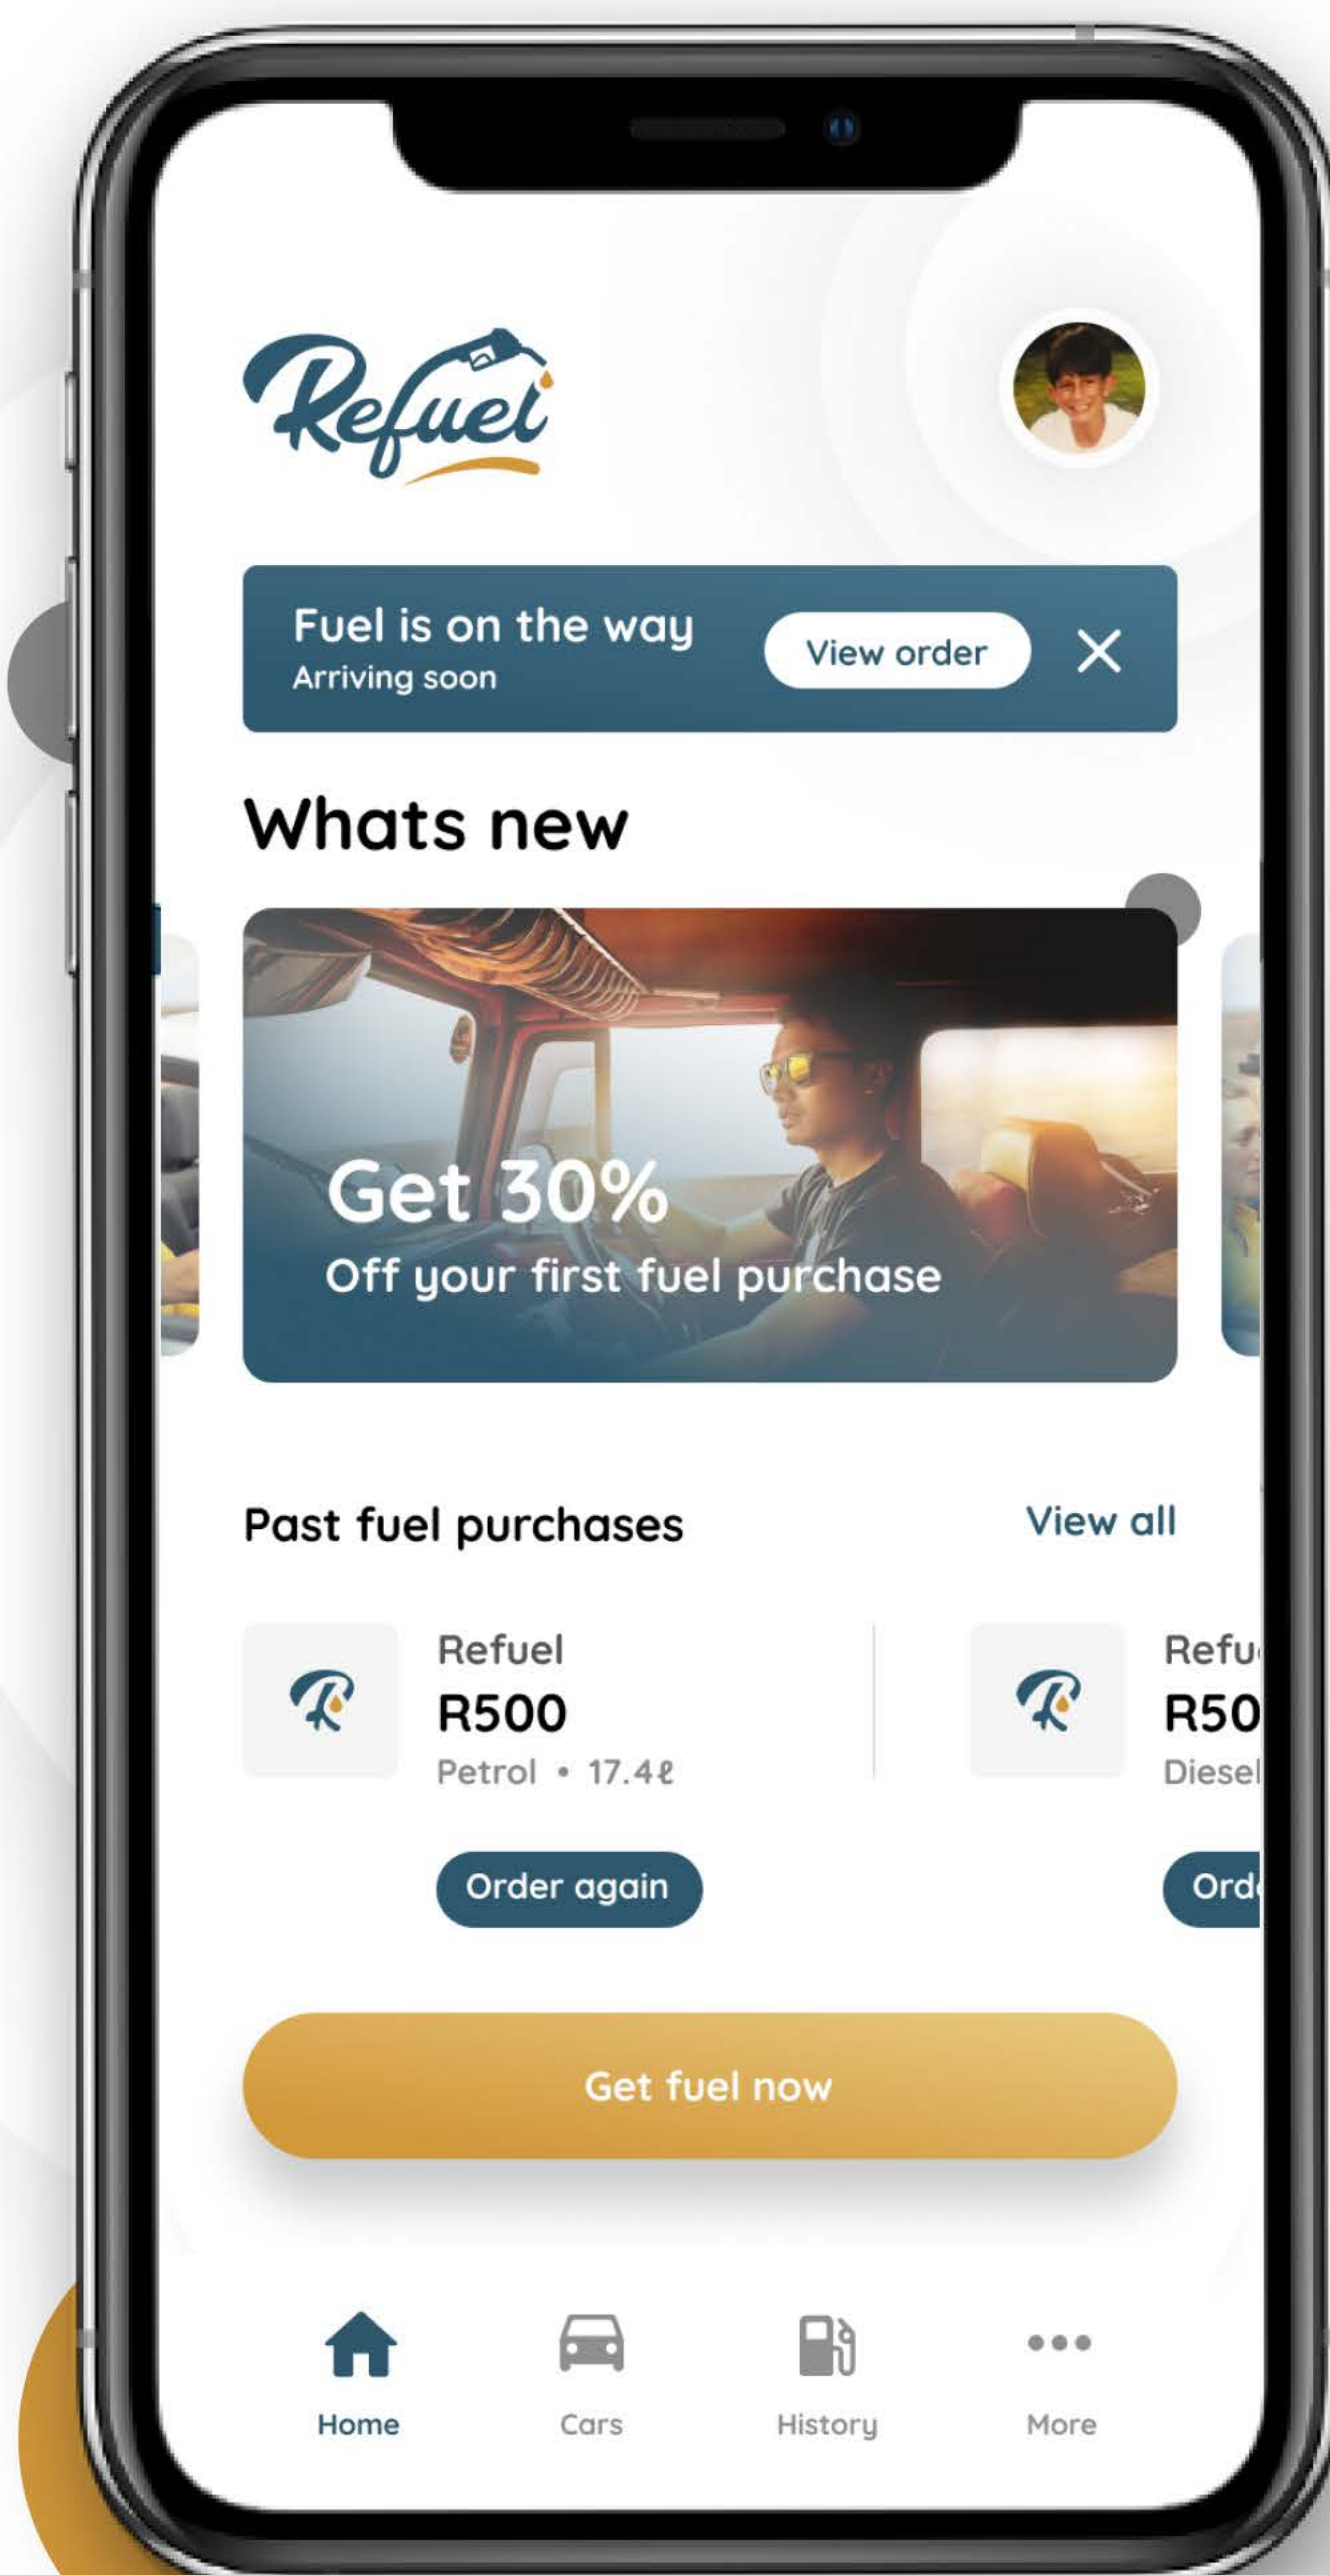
Refuel

Fuel is on the way
Arriving soon

View order

Whats new

Get 30%
Off your first fuel purchase

Past fuel purchases

View all

Refuel
R500
Petrol • 17.4ℓ

Order again

Refu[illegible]
R50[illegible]
Diesel

Ord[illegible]

Get fuel now

Home Cars History More